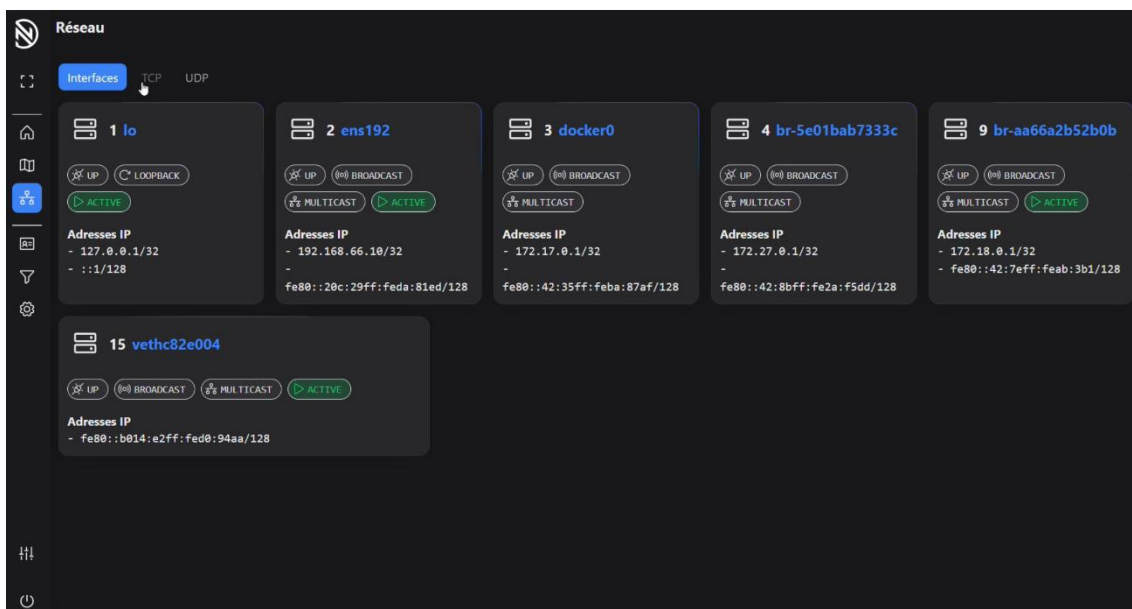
Réseau

Interfaces TCP UDP

1 lo

UP LOOPBACK
ACTIVE

Adresses IP
- 127.0.0.1/32
- ::1/128

2 ens192

UP BROADCAST
MULTICAST ACTIVE

Adresses IP
- 192.168.66.10/32
- fe80::20c:29ff:feda:81ed/128

3 docker0

UP BROADCAST
MULTICAST

Adresses IP
- 172.17.0.1/32
- fe80::42:35ff:feba:87af/128

4 br-5e01bab7333c

UP BROADCAST
MULTICAST

Adresses IP
- 172.27.0.1/32
- fe80::42:8bff:fe2a:f5dd/128

9 br-aa66a2b52b0b

UP BROADCAST
MULTICAST ACTIVE

Adresses IP
- 172.18.0.1/32
- fe80::42:7eff:feab:3b1/128

15 vethc82e004

UP BROADCAST MULTICAST ACTIVE

Adresses IP
- fe80::b014:e2ff:fed0:94aa/128